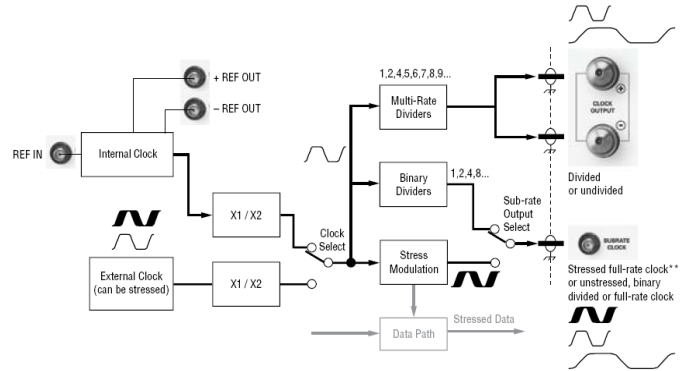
+ REF OUT

– REF OUT

REF IN

Internal Clock

X1 / X2

External Clock (can be stressed)

X1 / X2

Clock Select

1,2,4,5,6,7,8,9...

Multi-Rate Dividers

Binary Dividers

1,2,4,8...

Sub-rate Output Select

Stress Modulation

Data Path

Stressed Data

CLOCK OUTPUT

Divided or undivided

SUBRATE CLOCK

Stressed full-rate clock** or unstressed, binary divided or full-rate clock